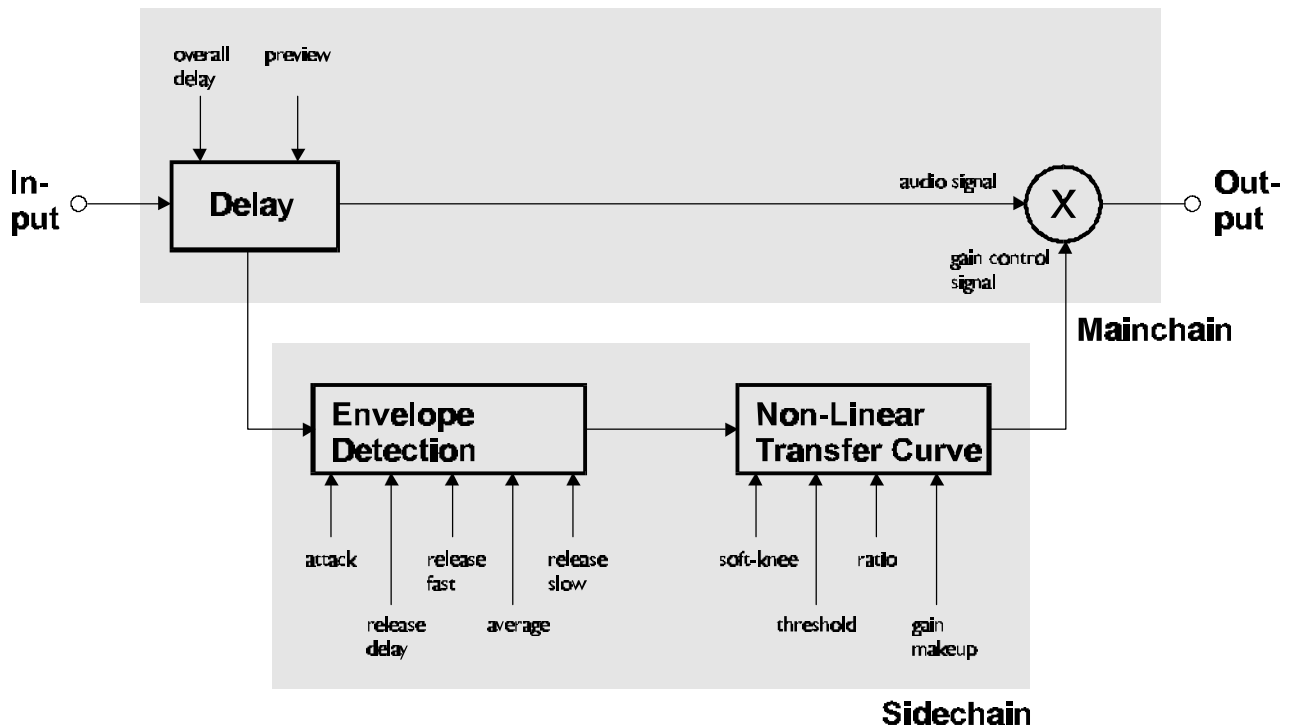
overall delay

preview

In-put

Delay

audio signal

X

Out-put

gain control signal

Mainchain

Envelope Detection

Non-Linear Transfer Curve

attack

release delay

release fast

average

release slow

soft-knee

threshold

ratio

gain makeup

Sidechain